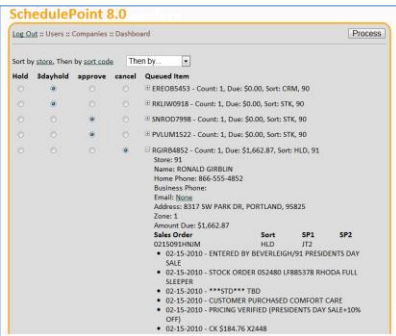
SchedulePoint 8.0

Log Out :: Users :: Companies :: Dashboard

Process

Sort by store, Then by sort code Then by...

| Hold | 3dayhold | approve | cancel | Queued Item |
|---|---|---|---|---|
| | | | | EREOB5453 - Count: 1, Due: $0.00, Sort: CRM, 90 |
| | | | | RKLIW0918 - Count: 1, Due: $0.00, Sort: STK, 90 |
| | | | | SNROD7998 - Count: 1, Due: $0.00, Sort: STK, 90 |
| | | | | PVLUM1522 - Count: 1, Due: $0.00, Sort: STK, 90 |
| | | | | RGIRB4852 - Count: 1, Due: $1,662.87, Sort: HLD, 91 |

Store: 91
Name: RONALD GIRBLIN
Home Phone: 866-555-4852
Business Phone:
Email: None
Address: 8317 SW PARK DR, PORTLAND, 95825
Zone: 1
Amount Due: $1,662.87

| Sales Order | Sort | SP1 | SP2 |
|---|---|---|---|
| 0215091HNIM | HLD | JT2 | |

- 02-15-2010 - ENTERED BY BEVERLEIGH/91 PRESIDENTS DAY SALE
- 02-15-2010 - STOCK ORDER 052480 LF885378 RHODA FULL SLEEPER
- 02-15-2010 - ***STD*** TBD
- 02-15-2010 - CUSTOMER PURCHASED COMFORT CARE
- 02-15-2010 - PRICING VERIFIED (PRESIDENTS DAY SALE+10% OFF)
- 02-15-2010 - CK $184.76 X2448